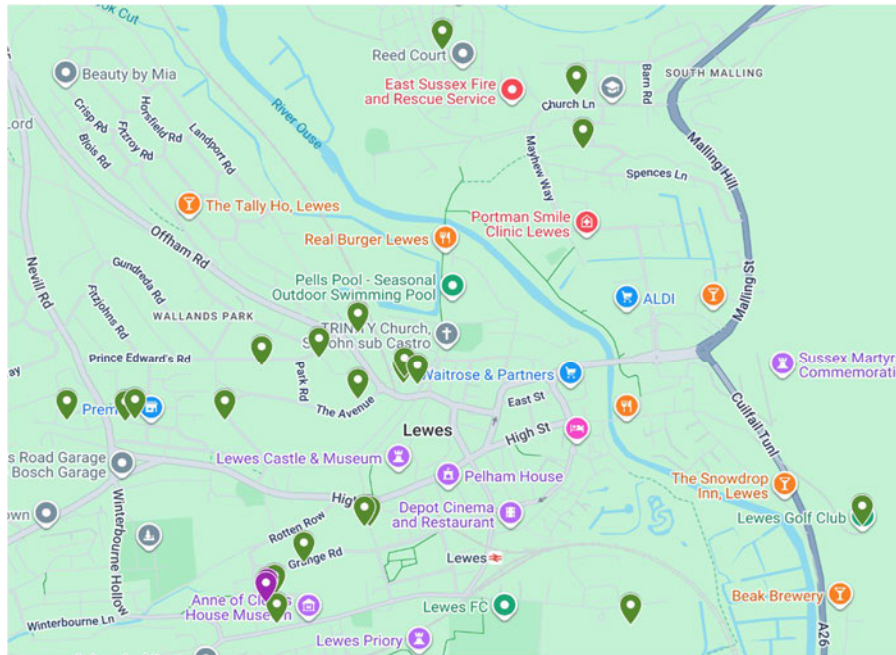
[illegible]ok Cut
Reed Court
Beauty by Mia
East Sussex Fire and Rescue Service
SOUTH MALLING
Church Ln
Barn Rd
Lord
Crisp Rd
Horsfield Rd
Fitzroy Rd
Landport Rd
Blois Rd
River Ouse
Mayhew Way
Spences Ln
Malling Hill
The Tally Ho, Lewes
Portman Smile Clinic Lewes
Offham Rd
Real Burger Lewes
Nevill Rd
Gundreda Rd
Fitzjohns Rd
Pells Pool - Seasonal Outdoor Swimming Pool
ALDI
Malling St
WALLANDS PARK
TRINITY Church, St John sub Castro
Prince Edward's Rd
Sussex Martyrs Commemorati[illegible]
ay
Park Rd
Waitrose & Partners
The Avenue
Prem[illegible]
East St
Cuilfail Tunl
Lewes
High St
s Road Garage
Bosch Garage
Lewes Castle & Museum
Pelham House
The Snowdrop Inn, Lewes
Winterbourne Hollow
High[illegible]
Depot Cinema and Restaurant
Lewes Golf Club
own
Rotten Row
Grange Rd
Lewes
Anne of Cleves House Museum
Beak Brewery
Lewes FC
Winterbourne Ln
Lewes Priory
A26